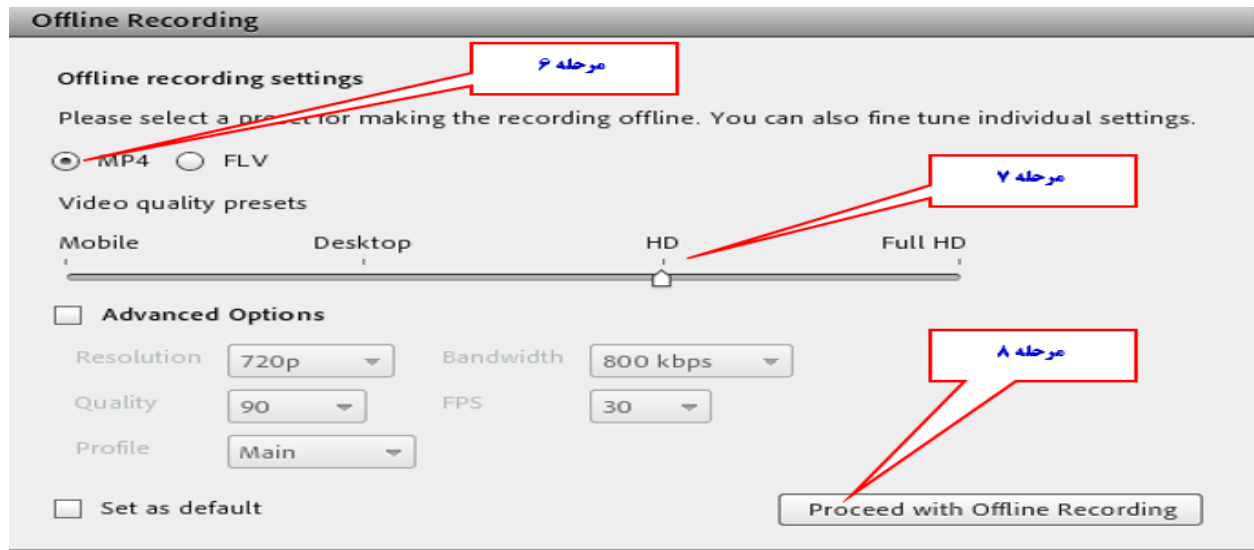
Offline Recording

Offline recording settings

مرحله ۶

Please select a preset for making the recording offline. You can also fine tune individual settings.

MP4 FLV

مرحله ۷

Video quality presets

Mobile Desktop HD Full HD

Advanced Options

مرحله ۸

Resolution 720p Bandwidth 800 kbps

Quality 90 FPS 30

Profile Main

Set as default

Proceed with Offline Recording